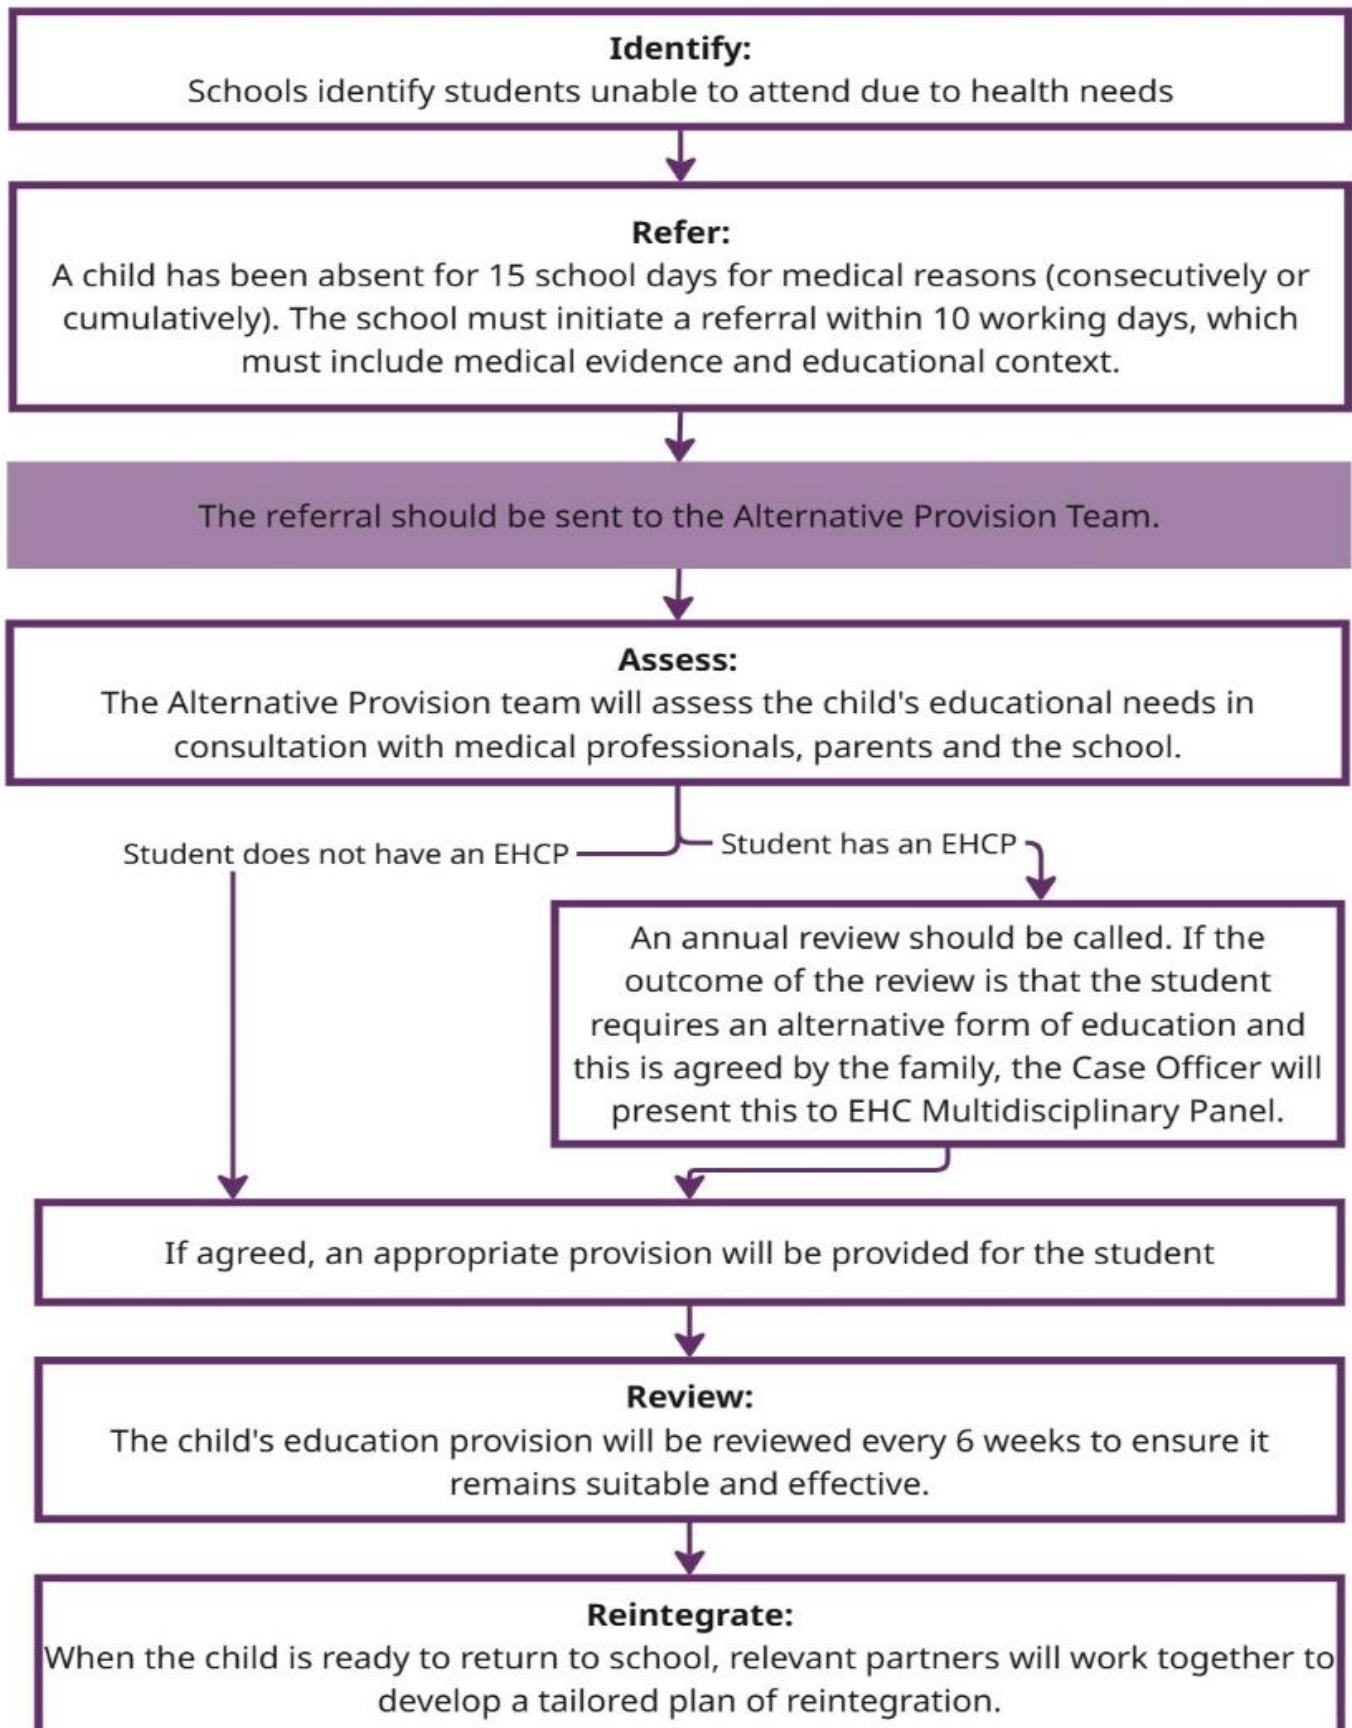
**Identify:**
Schools identify students unable to attend due to health needs

**Refer:**
A child has been absent for 15 school days for medical reasons (consecutively or cumulatively). The school must initiate a referral within 10 working days, which must include medical evidence and educational context.

The referral should be sent to the Alternative Provision Team.

**Assess:**
The Alternative Provision team will assess the child's educational needs in consultation with medical professionals, parents and the school.

Student does not have an EHCP

Student has an EHCP

An annual review should be called. If the outcome of the review is that the student requires an alternative form of education and this is agreed by the family, the Case Officer will present this to EHC Multidisciplinary Panel.

If agreed, an appropriate provision will be provided for the student

**Review:**
The child's education provision will be reviewed every 6 weeks to ensure it remains suitable and effective.

**Reintegrate:**
When the child is ready to return to school, relevant partners will work together to develop a tailored plan of reintegration.